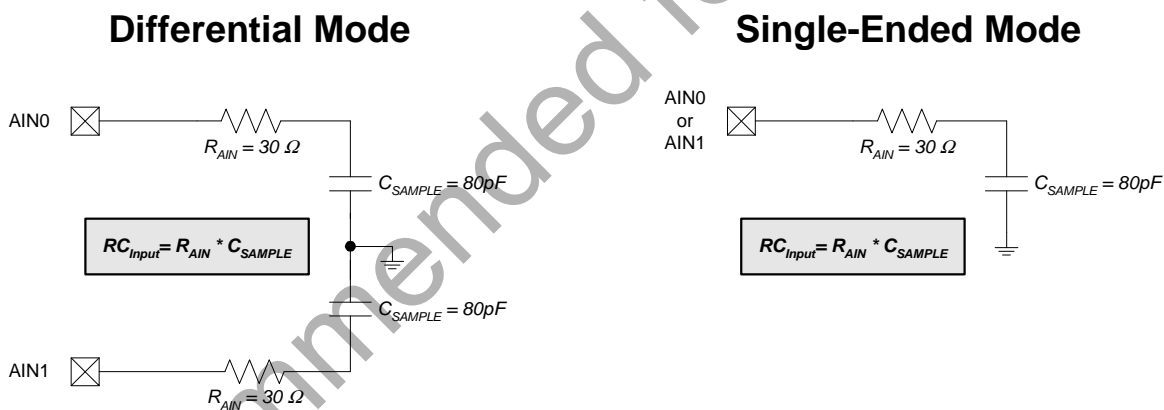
Differential Mode

AIN0

$R_{AIN} = 30\ \Omega$

$C_{SAMPLE} = 80pF$

$RC_{Input} = R_{AIN} * C_{SAMPLE}$

$C_{SAMPLE} = 80pF$

AIN1

$R_{AIN} = 30\ \Omega$

Single-Ended Mode

AIN0 or AIN1

$R_{AIN} = 30\ \Omega$

$C_{SAMPLE} = 80pF$

$RC_{Input} = R_{AIN} * C_{SAMPLE}$

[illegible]mended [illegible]